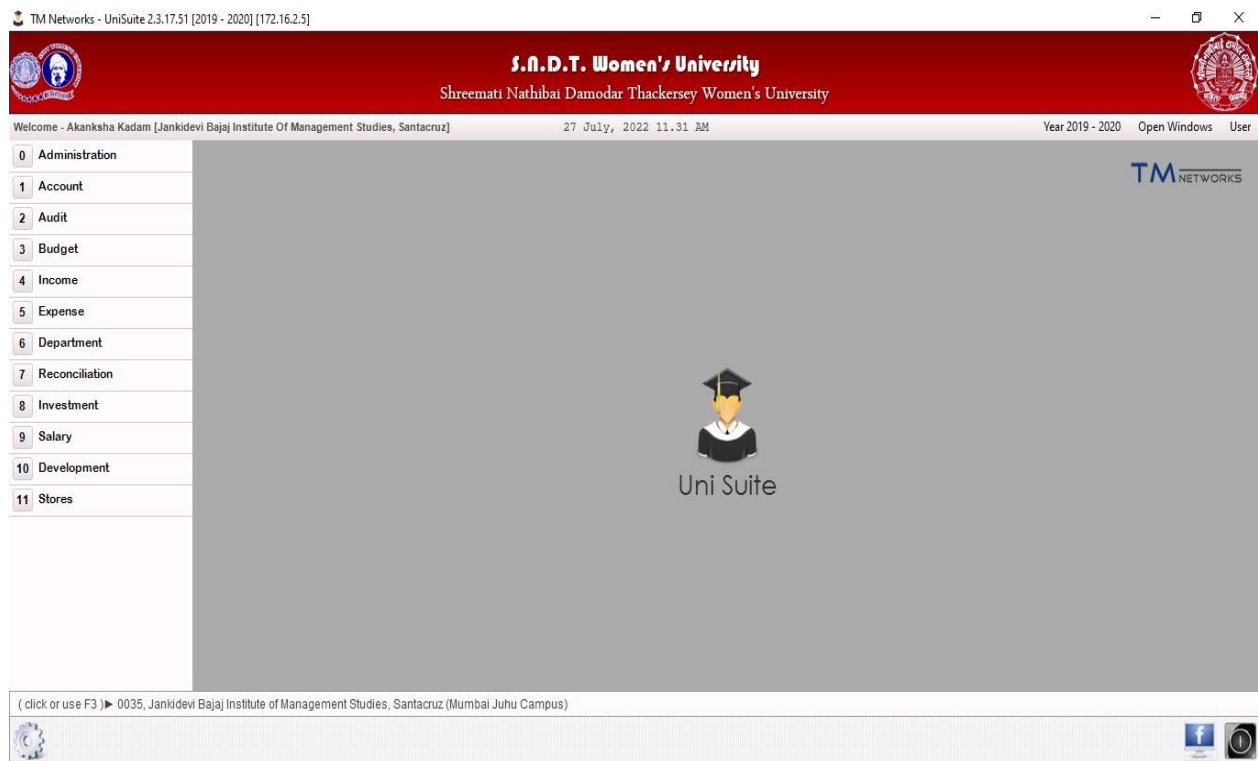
TM Networks - UniSuite 2.3.17.51 [2019 - 2020] [172.16.2.5]

S.N.D.T. Women's University
Shreemati Nathibai Damodar Thackersey Women's University

Welcome - Akanksha Kadam [Jankidevi Bajaj Institute Of Management Studies, Santacruz]

27 July, 2022 11.31 AM

Year 2019 - 2020 Open Windows User

0 Administration
1 Account
2 Audit
3 Budget
4 Income
5 Expense
6 Department
7 Reconciliation
8 Investment
9 Salary
10 Development
11 Stores

TM NETWORKS

Uni Suite

( click or use F3 ) ▶ 0035, Jankidevi Bajaj Institute of Management Studies, Santacruz (Mumbai Juhu Campus)